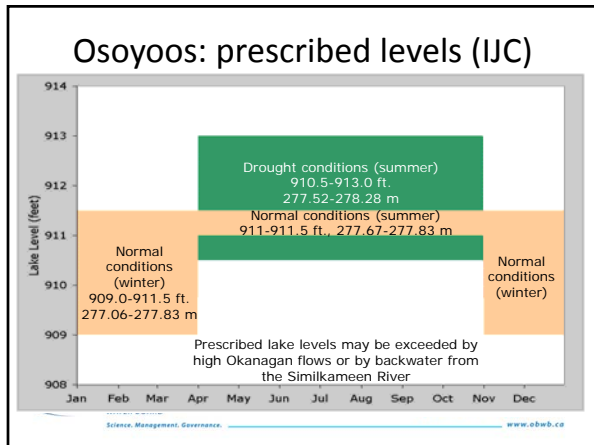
Osoyoos: prescribed levels (IJC)

914
913
912
911
910
909
908

Lake Level (feet)

Drought conditions (summer)
910.5-913.0 ft.
277.52-278.28 m

Normal conditions (summer)
911-911.5 ft., 277.67-277.83 m

Normal conditions (winter)
909.0-911.5 ft.
277.06-277.83 m

Normal conditions (winter)

Prescribed lake levels may be exceeded by high Okanagan flows or by backwater from the Similkameen River

Jan Feb Mar Apr May Jun Jul Aug Sep Oct Nov Dec

Science. Management. Governance.

www.obwb.ca